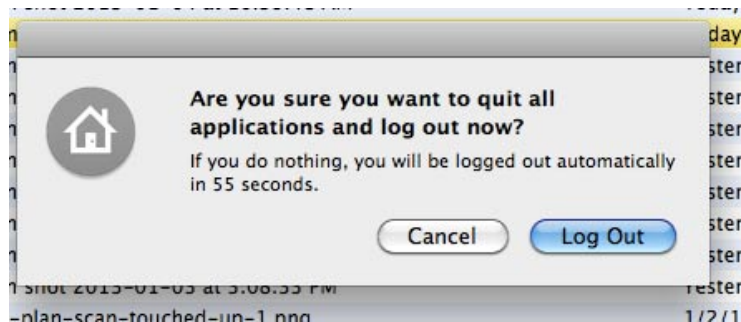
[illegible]
day
n ster
n ster
n ster
n ster
n ster
n ster
n ster
n ster

Are you sure you want to quit all applications and log out now?

If you do nothing, you will be logged out automatically in 55 seconds.

Cancel
Log Out

n shot 2013-01-03 at 3.08.33 PM ester
-plan-scan-touched-up-1.png 1/2/1